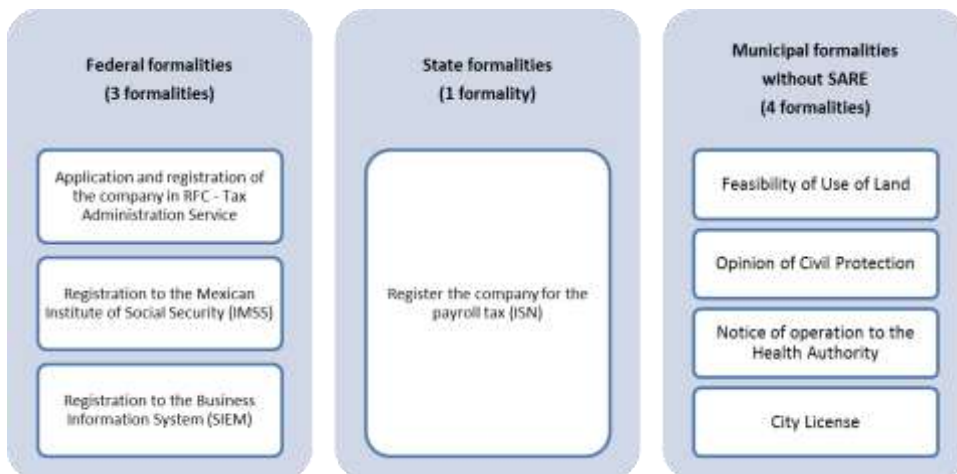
Federal formalities
(3 formalities)

Application and registration of the company in RFC - Tax Administration Service

Registration to the Mexican Institute of Social Security (IMSS)

Registration to the Business Information System (SIEM)

State formalities
(1 formality)

Register the company for the payroll tax (ISN)

Municipal formalities without SARE
(4 formalities)

Feasibility of Use of Land

Opinion of Civil Protection

Notice of operation to the Health Authority

City License